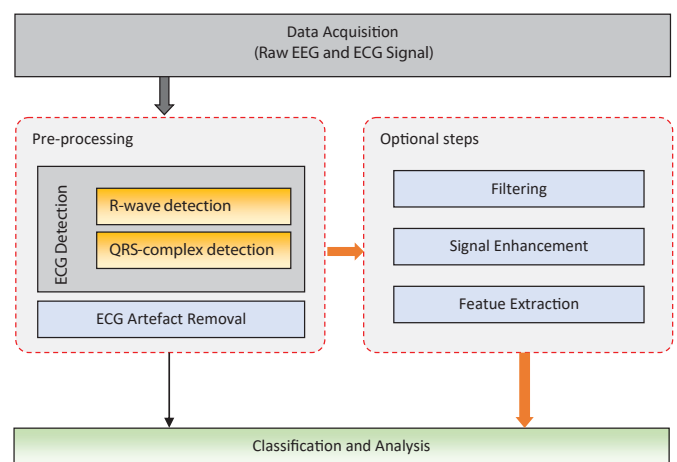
Data Acquisition
(Raw EEG and ECG Signal)

Pre-processing

ECG Detection

R-wave detection

QRS-complex detection

ECG Artefact Removal

Optional steps

Filtering

Signal Enhancement

Featue Extraction

Classification and Analysis